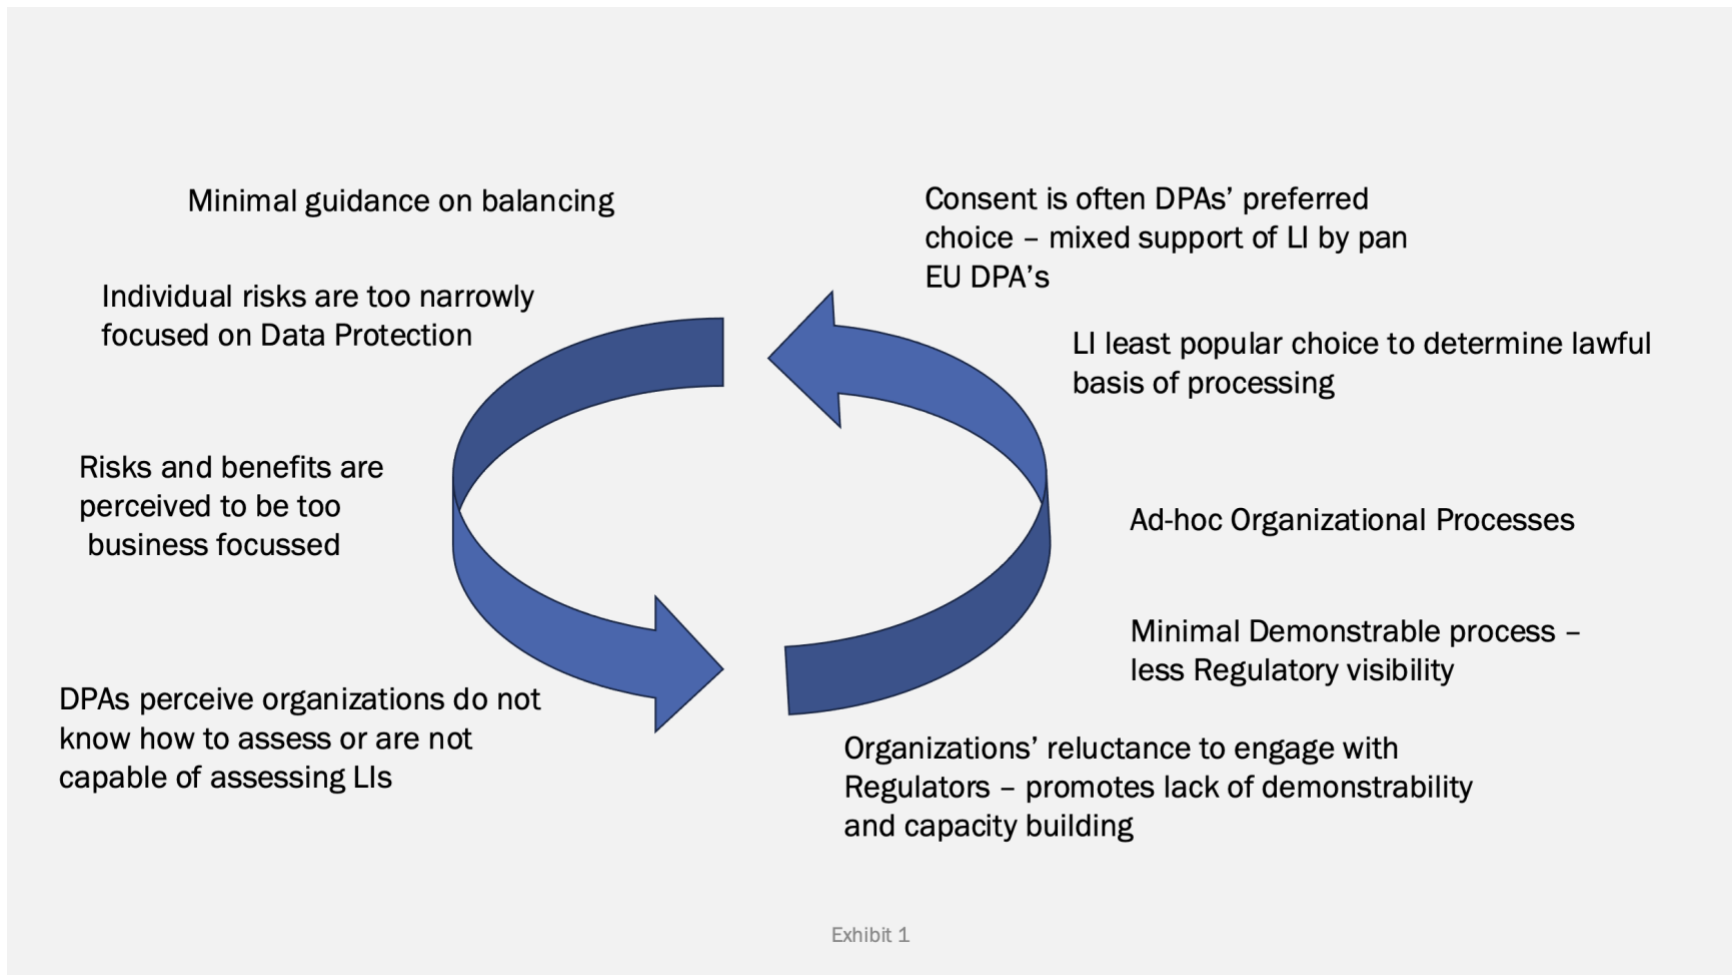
Minimal guidance on balancing

Individual risks are too narrowly focused on Data Protection

Risks and benefits are perceived to be too business focussed

DPAs perceive organizations do not know how to assess or are not capable of assessing LIs

Consent is often DPAs' preferred choice – mixed support of LI by pan EU DPA's

LI least popular choice to determine lawful basis of processing

Ad-hoc Organizational Processes

Minimal Demonstrable process – less Regulatory visibility

Organizations' reluctance to engage with Regulators – promotes lack of demonstrability and capacity building

Exhibit 1